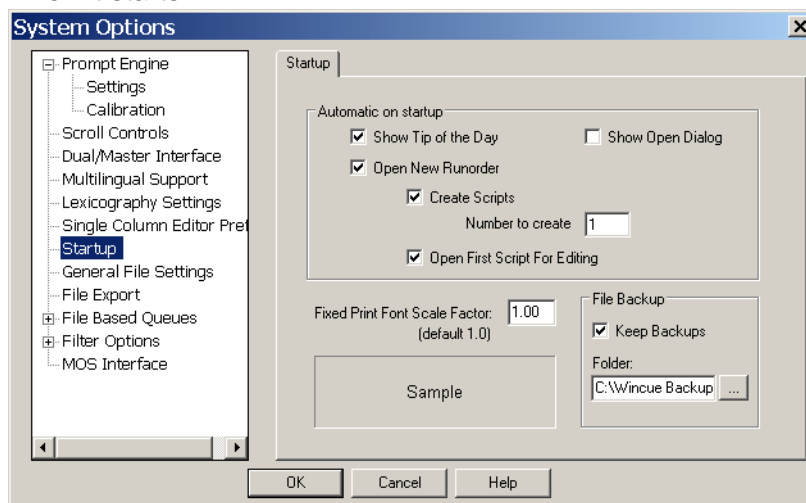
System Options

X

Prompt Engine
Settings
Calibration
Scroll Controls
Dual/Master Interface
Multilingual Support
Lexicography Settings
Single Column Editor Pref
Startup
General File Settings
File Export
File Based Queues
Filter Options
MOS Interface

Startup

Automatic on startup
Show Tip of the Day
Show Open Dialog
Open New Runorder
Create Scripts
Number to create 1
Open First Script For Editing

Fixed Print Font Scale Factor: (default 1.0) 1.00

Sample

File Backup
Keep Backups
Folder:
C:\Wincue Backup ...

OK Cancel Help